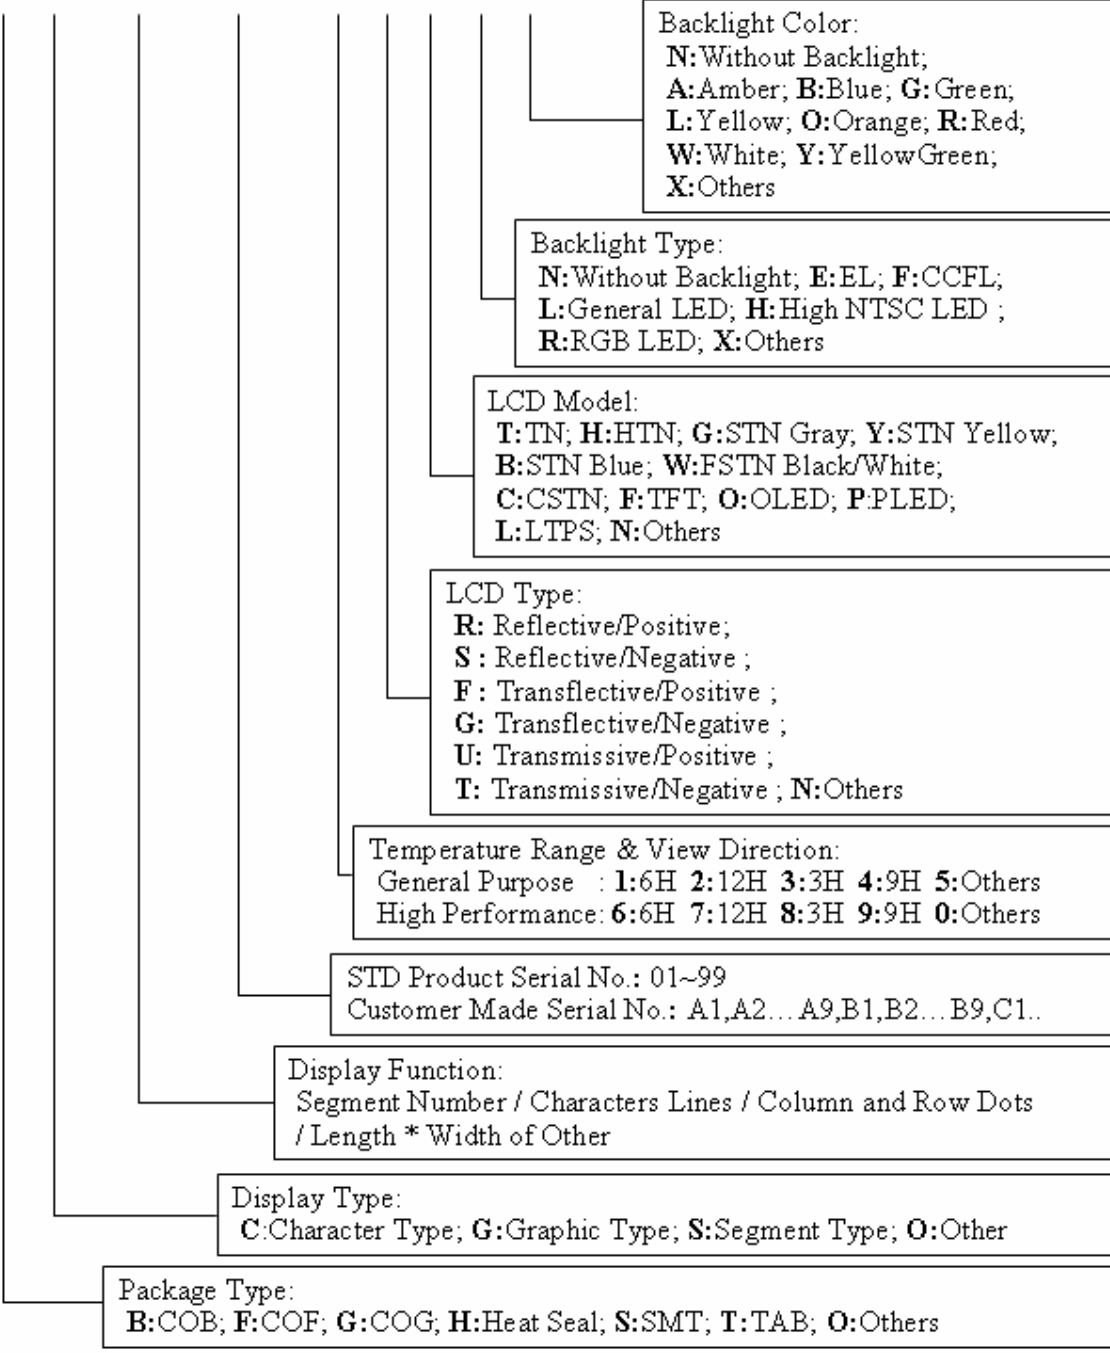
Backlight Color:
N:Without Backlight;
A:Amber; B:Blue; G:Green;
L:Yellow; O:Orange; R:Red;
W:White; Y:YellowGreen;
X:Others

Backlight Type:
N:Without Backlight; E:EL; F:CCFL;
L:General LED; H:High NTSC LED ;
R:RGB LED; X:Others

LCD Model:
T:TN; H:HTN; G:STN Gray; Y:STN Yellow;
B:STN Blue; W:FSTN Black/White;
C:CSTN; F:TFT; O:OLED; P:PLED;
L:LTPS; N:Others

LCD Type:
R: Reflective/Positive;
S : Reflective/Negative ;
F : Transflective/Positive ;
G: Transflective/Negative ;
U: Transmissive/Positive ;
T: Transmissive/Negative ; N:Others

Temperature Range & View Direction:
General Purpose : 1:6H 2:12H 3:3H 4:9H 5:Others
High Performance: 6:6H 7:12H 8:3H 9:9H 0:Others

STD Product Serial No.: 01~99
Customer Made Serial No.: A1,A2…A9,B1,B2…B9,C1..

Display Function:
Segment Number / Characters Lines / Column and Row Dots / Length * Width of Other

Display Type:
C:Character Type; G:Graphic Type; S:Segment Type; O:Other

Package Type:
B:COB; F:COF; G:COG; H:Heat Seal; S:SMT; T:TAB; O:Others